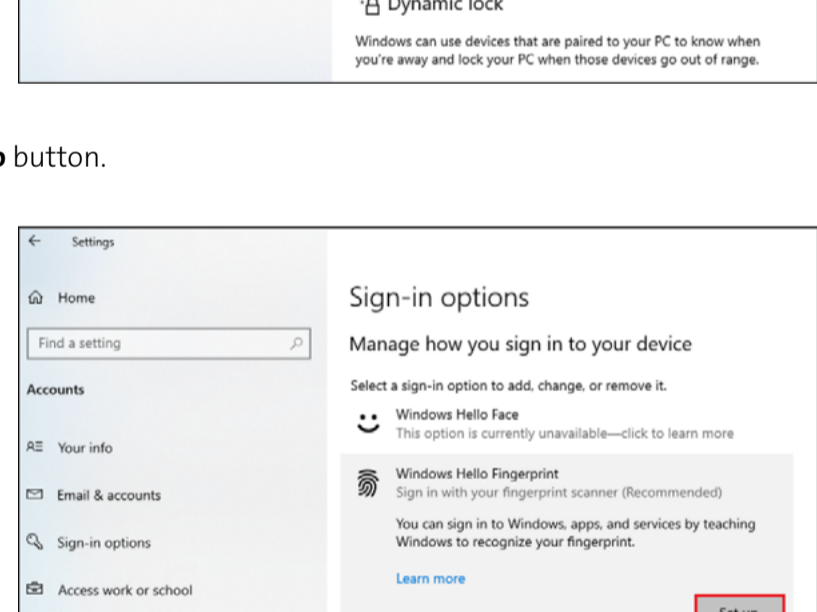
Dynamic lock

Windows can use devices that are paired to your PC to know when you're away and lock your PC when those devices go out of range.

o button.

Settings

Home

Find a setting

Accounts

Your info

Email & accounts

Sign-in options

Access work or school

Sign-in options

Manage how you sign in to your device

Select a sign-in option to add, change, or remove it.

Windows Hello Face
This option is currently unavailable—click to learn more

Windows Hello Fingerprint
Sign in with your fingerprint scanner (Recommended)

You can sign in to Windows, apps, and services by teaching Windows to recognize your fingerprint.

Learn more

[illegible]